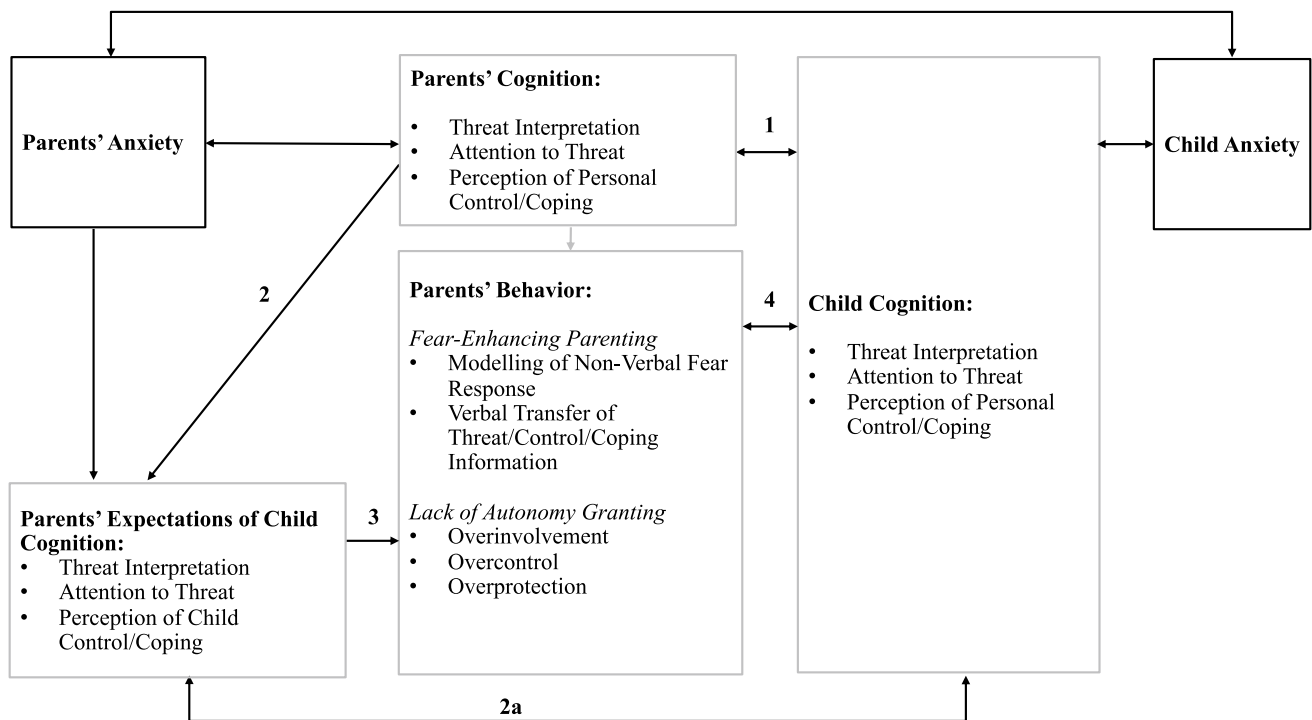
Parents' Anxiety

Parents' Cognition:
- Threat Interpretation
- Attention to Threat
- Perception of Personal Control/Coping

1

Child Anxiety

2

Parents' Behavior:

*Fear-Enhancing Parenting*
- Modelling of Non-Verbal Fear Response
- Verbal Transfer of Threat/Control/Coping Information

*Lack of Autonomy Granting*
- Overinvolvement
- Overcontrol
- Overprotection

4

Child Cognition:
- Threat Interpretation
- Attention to Threat
- Perception of Personal Control/Coping

Parents' Expectations of Child Cognition:
- Threat Interpretation
- Attention to Threat
- Perception of Child Control/Coping

3

2a